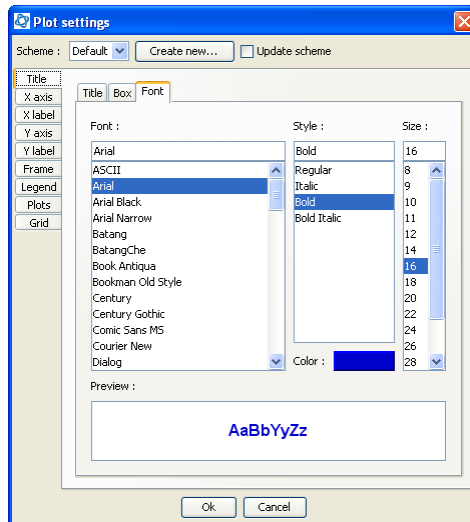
Plot settings

Scheme : Default Create new... Update scheme

Title
X axis
X label
Y axis
Y label
Frame
Legend
Plots
Grid

Title Box Font

Font :
Arial
ASCII
Arial
Arial Black
Arial Narrow
Batang
BatangChe
Book Antiqua
Bookman Old Style
Century
Century Gothic
Comic Sans MS
Courier New
Dialog

Style :
Bold
Regular
Italic
Bold
Bold Italic

Size :
16
8
9
10
11
12
14
16
18
20
22
24
26
28

Color :

Preview :
AaBbYyZz

Ok Cancel